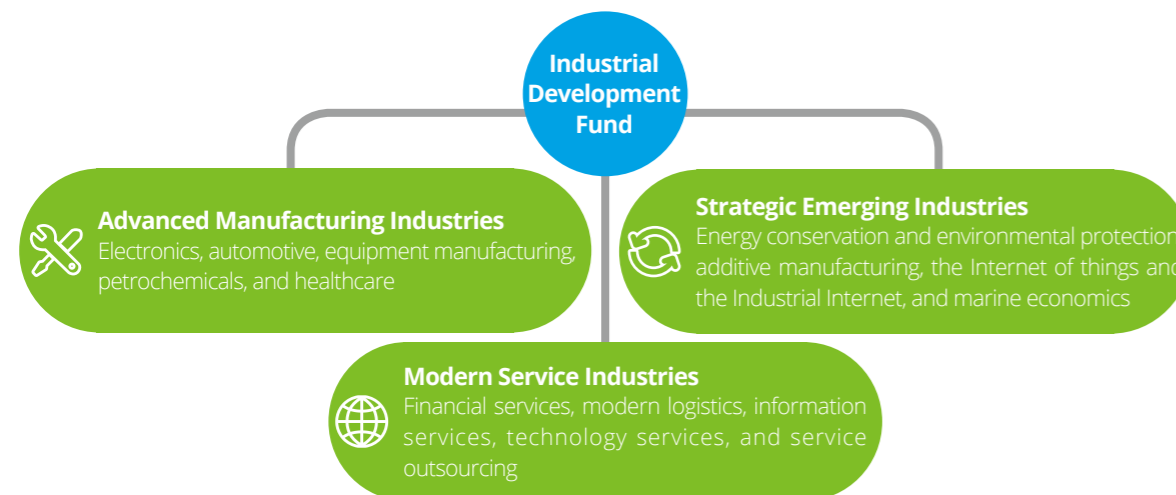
Industrial Development Fund

Advanced Manufacturing Industries
Electronics, automotive, equipment manufacturing, petrochemicals, and healthcare

Strategic Emerging Industries
Energy conservation and environmental protection, additive manufacturing, the Internet of things and the Industrial Internet, and marine economics

Modern Service Industries
Financial services, modern logistics, information services, technology services, and service outsourcing